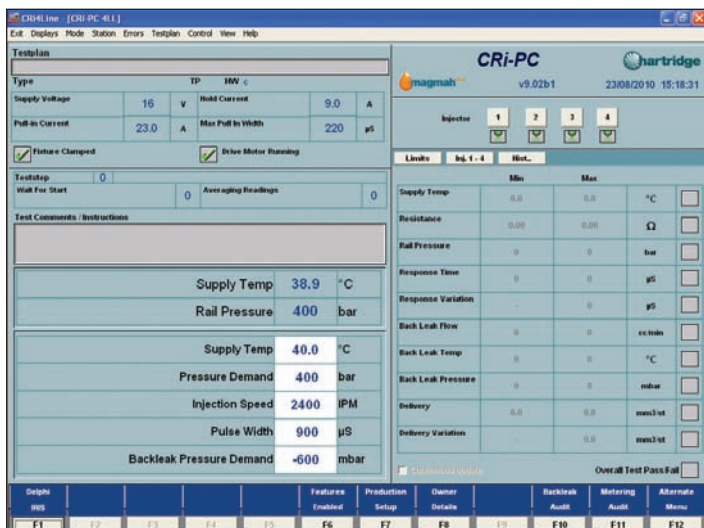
CRi4Line - [CRi-PC 4LL]

Exit Displays Mode Station Errors Testplan Control View Help

Testplan

Type TP HW c

| Supply Voltage | 16 | V | Hold Current | 9.0 | A |
|---|---|---|---|---|---|
| Pull-in Current | 23.0 | A | Max Pull In Width | 220 | µS |

Fixture Clamped

Drive Motor Running

Teststep 0

Wait For Start 0

Averaging Readings 0

Test Comments / Instructions

| Supply Temp | 38.9 | °C |
|---|---|---|
| Rail Pressure | 400 | bar |

| Supply Temp | 40.0 | °C |
|---|---|---|
| Pressure Demand | 400 | bar |
| Injection Speed | 2400 | RPM |
| Pulse Width | 900 | µS |
| Backleak Pressure Demand | -600 | mbar |

CRi-PC

magmah

v9.02b1

Hartridge

23/08/2010 15:18:31

Injector 1 2 3 4

Limits Inj. 1 - 4 Hist...

| | Min | Max | |
|---|---|---|---|
| Supply Temp | 0.0 | 0.0 | °C |
| Resistance | 0.00 | 0.00 | Ω |
| Rail Pressure | 0 | 0 | bar |
| Response Time | 0 | 0 | µS |
| Response Variation | - | 0 | µS |
| Back Leak Flow | 0 | 0 | cc/min |
| Back Leak Temp | 0 | 0 | °C |
| Back Leak Pressure | 0 | 0 | mbar |
| Delivery | 0.0 | 0.0 | mm3/st |
| Delivery Variation | - | 0.0 | mm3/st |

Continuous Update

Overall Test Pass/Fail

Delphi IRIS F1 | F2 | F3 | F4 | F5 | Features Enabled F6 | Production Setup F7 | Owner Details F8 | F9 | Backleak Audit F10 | Metering Audit F11 | Alternate Menu F12